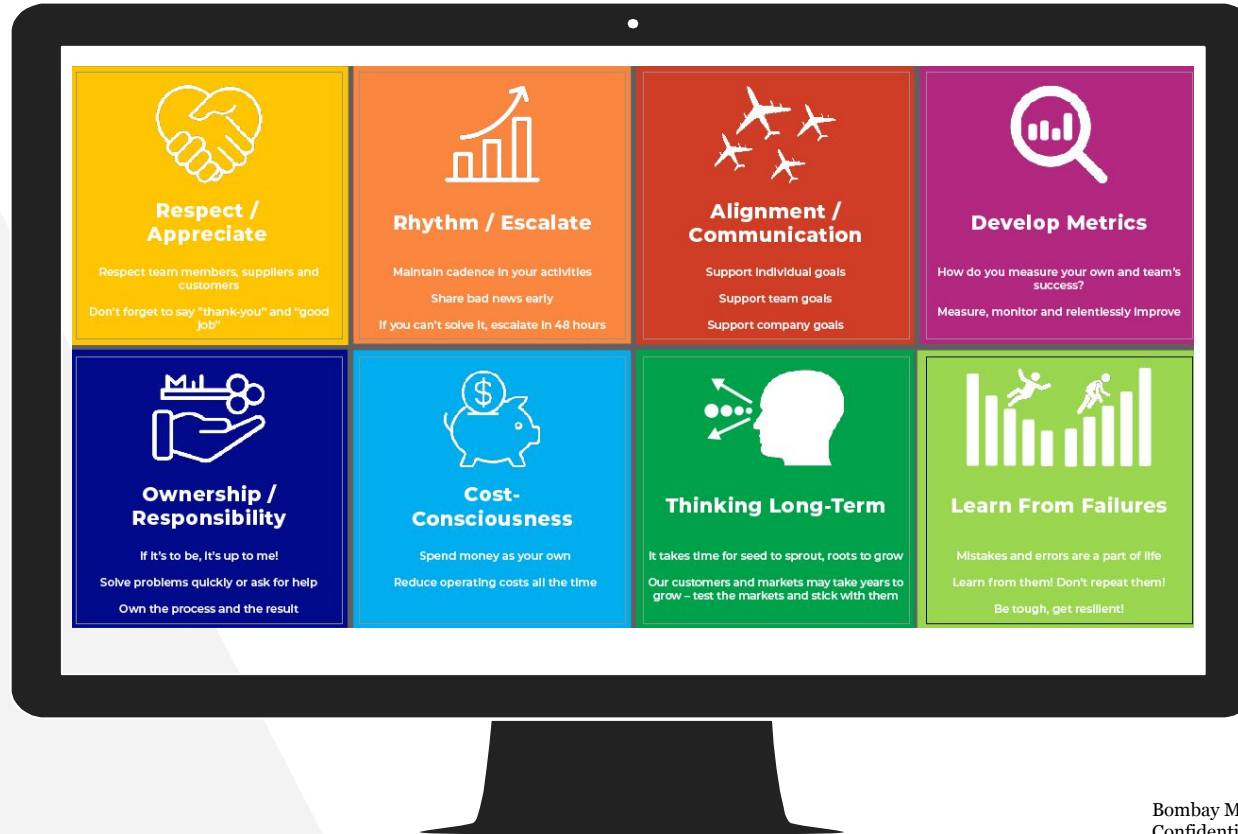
Respect / Appreciate

Respect team members, suppliers and customers

Don't forget to say "thank-you" and "good job"

Rhythm / Escalate

Maintain cadence in your activities

Share bad news early

If you can't solve it, escalate in 48 hours

Alignment / Communication

Support individual goals

Support team goals

Support company goals

Develop Metrics

How do you measure your own and team's success?

Measure, monitor and relentlessly improve

Ownership / Responsibility

If it's to be, it's up to me!

Solve problems quickly or ask for help

Own the process and the result

Cost-Consciousness

Spend money as your own

Reduce operating costs all the time

Thinking Long-Term

It takes time for seed to sprout, roots to grow

Our customers and markets may take years to grow – test the markets and stick with them

Learn From Failures

Mistakes and errors are a part of life

Learn from them! Don't repeat them!

Be tough, get resilient!

Bombay M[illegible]
Confidenti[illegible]